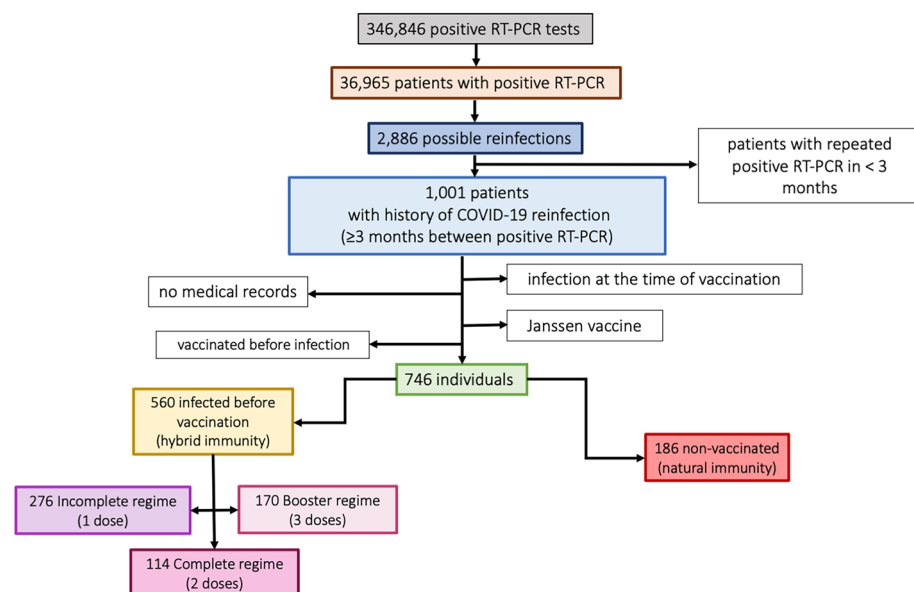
346,846 positive RT-PCR tests

36,965 patients with positive RT-PCR

2,886 possible reinfections

patients with repeated positive RT-PCR in < 3 months

1,001 patients
with history of COVID-19 reinfection
(≥3 months between positive RT-PCR)

infection at the time of vaccination

no medical records

Janssen vaccine

vaccinated before infection

746 individuals

560 infected before vaccination
(hybrid immunity)

186 non-vaccinated
(natural immunity)

276 Incomplete regime
(1 dose)

170 Booster regime
(3 doses)

114 Complete regime
(2 doses)